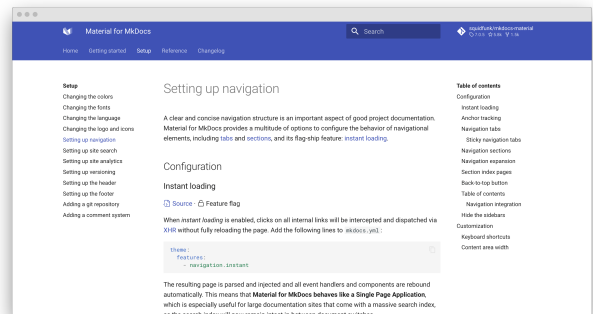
Material for MkDocs

Search

squidfunk/mkdocs-material
7.0.5 ☆ 9.8k ⑂ 1.9k

Home Getting started Setup Reference Changelog

Setup
Changing the colors
Changing the fonts
Changing the language
Changing the logo and icons
Setting up navigation
Setting up site search
Setting up site analytics
Setting up versioning
Setting up the header
Setting up the footer
Adding a git repository
Adding a comment system

Setting up navigation

A clear and concise navigation structure is an important aspect of good project documentation. Material for MkDocs provides a multitude of options to configure the behavior of navigational elements, including tabs and sections, and its flag-ship feature: instant loading.

Configuration

Instant loading

Source · Feature flag

When instant loading is enabled, clicks on all internal links will be intercepted and dispatched via XHR without fully reloading the page. Add the following lines to mkdocs.yml:

```
theme:
  features:
    - navigation.instant
```

The resulting page is parsed and injected and all event handlers and components are rebound automatically. This means that Material for MkDocs behaves like a Single Page Application, which is especially useful for large documentation sites that come with a massive search index, as the search index will now remain intact in between document switches.

Table of contents
Configuration
Instant loading
Anchor tracking
Navigation tabs
Sticky navigation tabs
Navigation sections
Navigation expansion
Section index pages
Back-to-top button
Table of contents
Navigation integration
Hide the sidebars
Customization
Keyboard shortcuts
Content area width